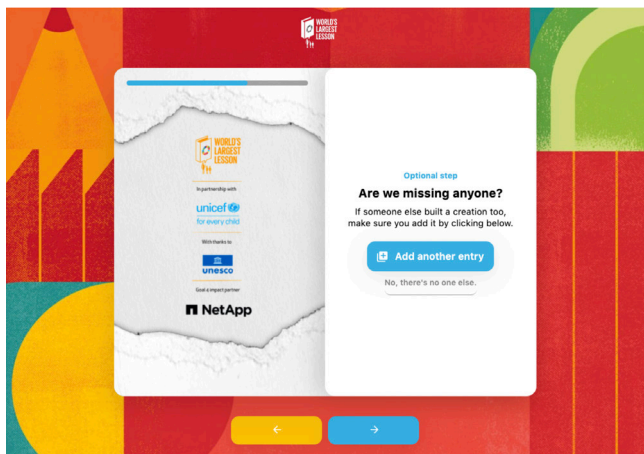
WORLD'S LARGEST LESSON

WORLD'S LARGEST LESSON

In partnership with

unicef
for every child

With thanks to

unesco

Goal 4 impact partner

NetApp

Optional step

Are we missing anyone?

If someone else built a creation too, make sure you add it by clicking below.

Add another entry

No, there's no one else.

←

→